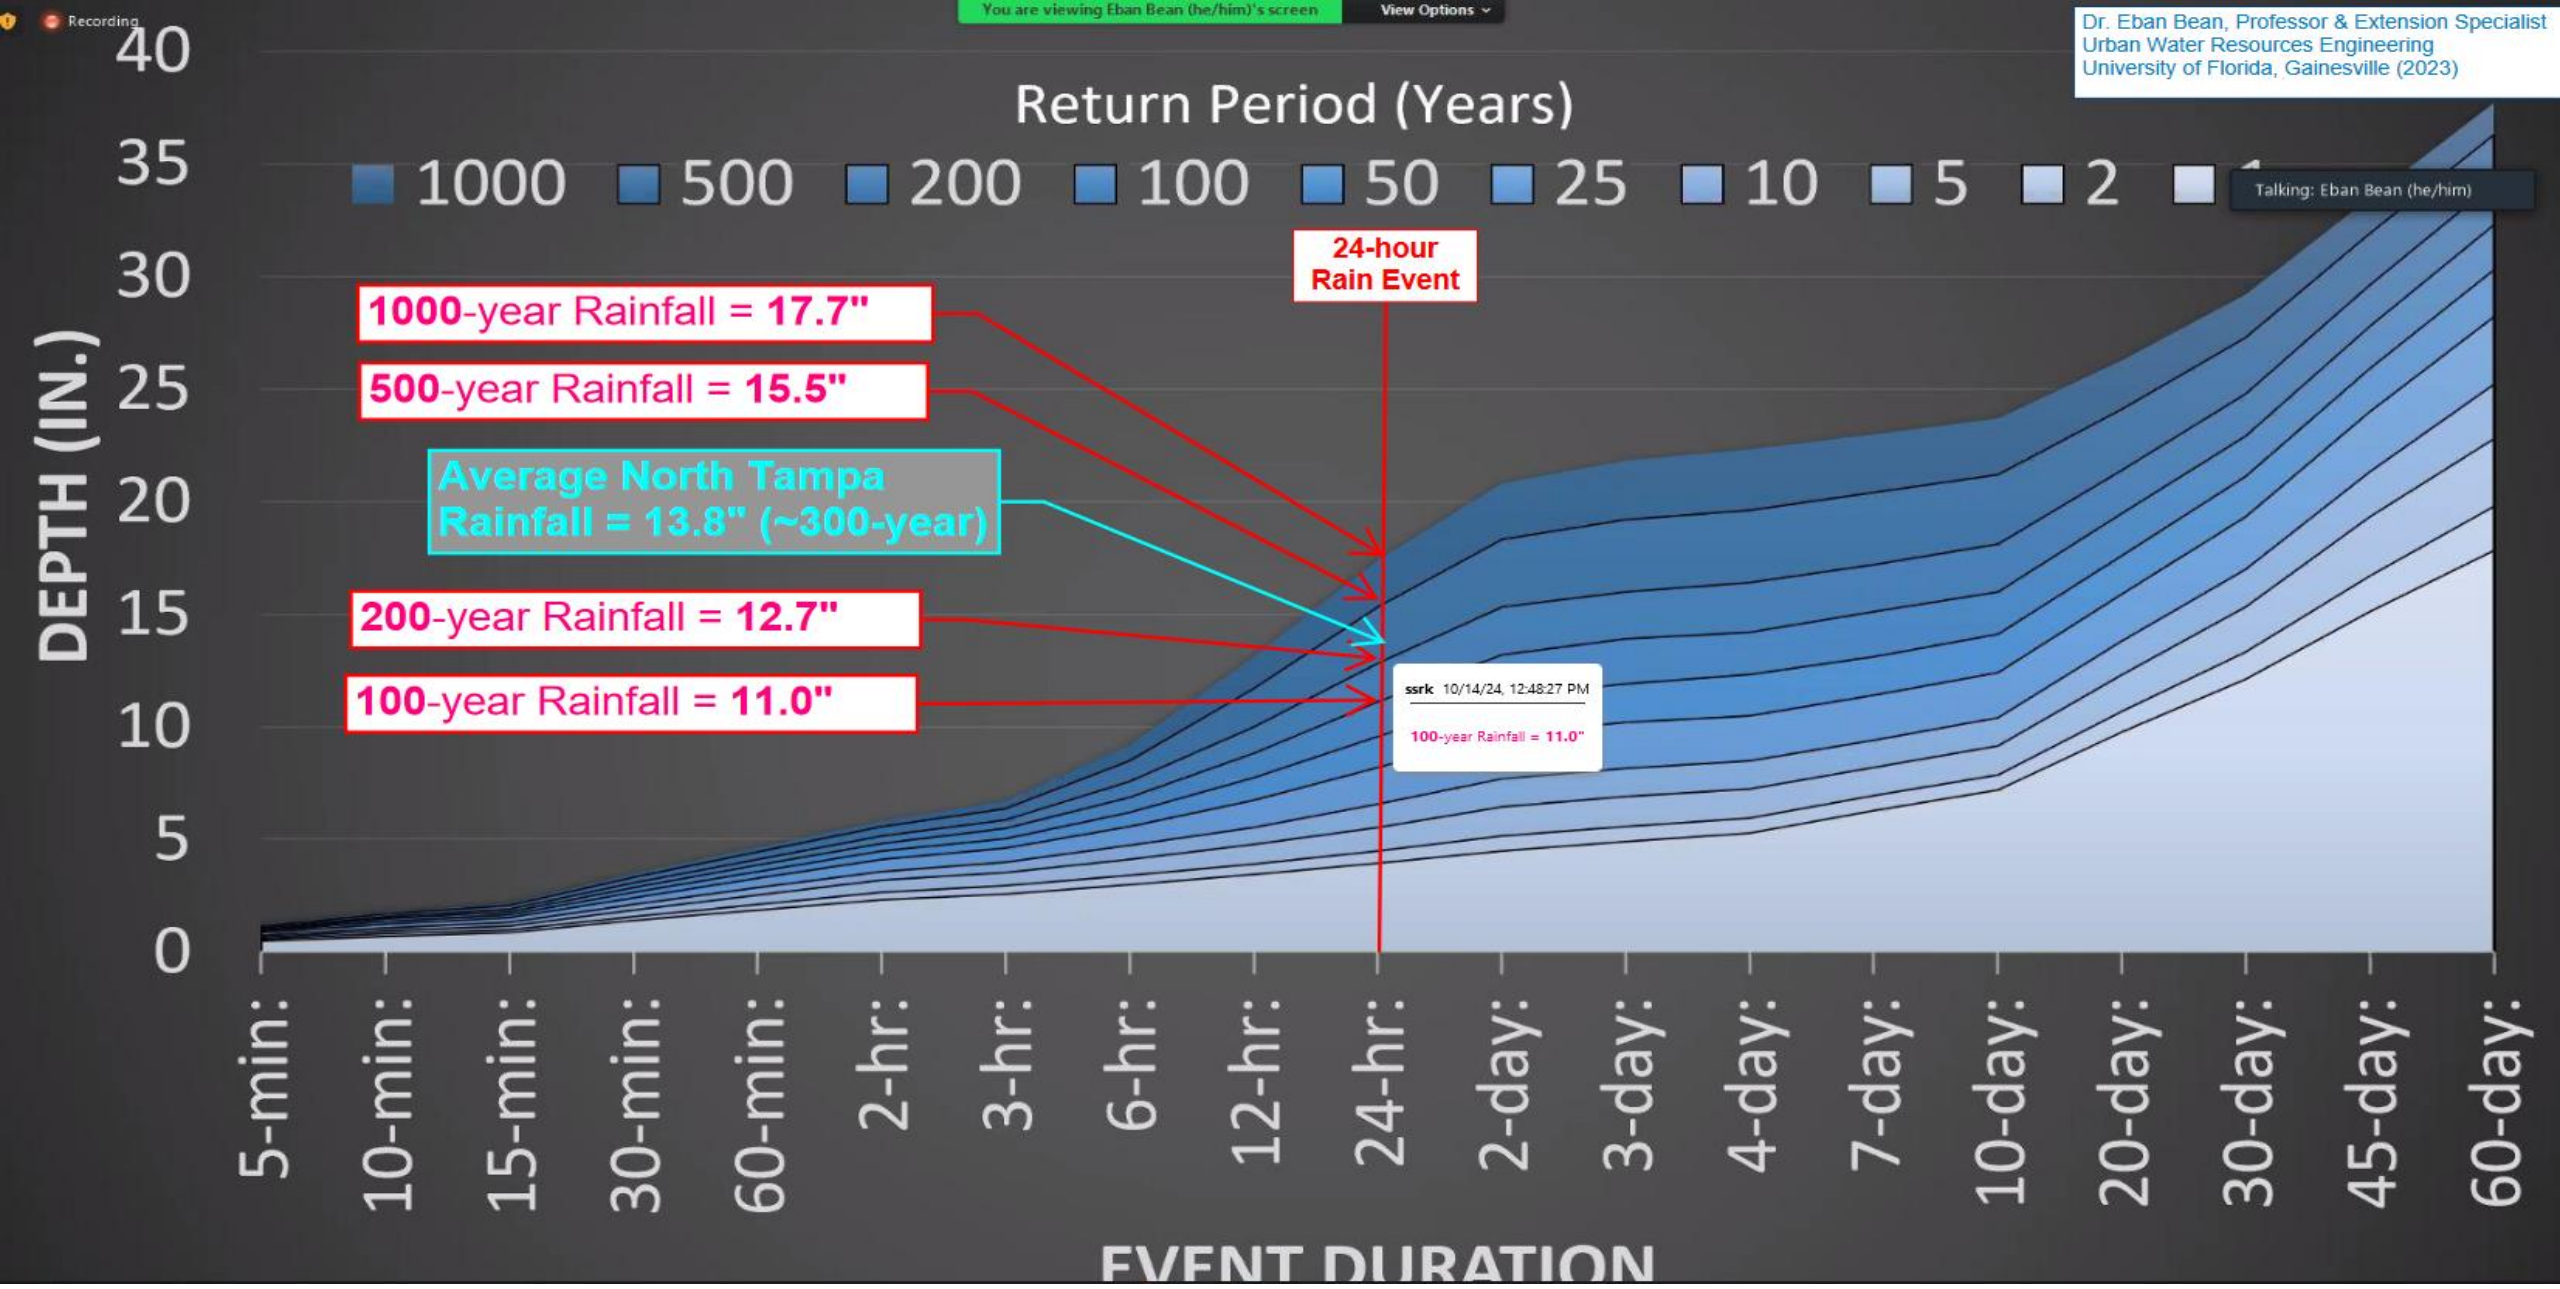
Recording

You are viewing Eban Bean (he/him)'s screen

View Options

Dr. Eban Bean, Professor & Extension Specialist
Urban Water Resources Engineering
University of Florida, Gainesville (2023)

Return Period (Years)

1000 500 200 100 50 25 10 5 2 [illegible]

Talking: Eban Bean (he/him)

24-hour Rain Event

1000-year Rainfall = 17.7"

500-year Rainfall = 15.5"

Average North Tampa Rainfall = 13.8" (~300-year)

200-year Rainfall = 12.7"

100-year Rainfall = 11.0"

ssrk 10/14/24, 12:48:27 PM

100-year Rainfall = 11.0"

DEPTH (IN.)

40
35
30
25
20
15
10
5
0

5-min: 10-min: 15-min: 30-min: 60-min: 2-hr: 3-hr: 6-hr: 12-hr: 24-hr: 2-day: 3-day: 4-day: 7-day: 10-day: 20-day: 30-day: 45-day: 60-day:

EVENT DURATION